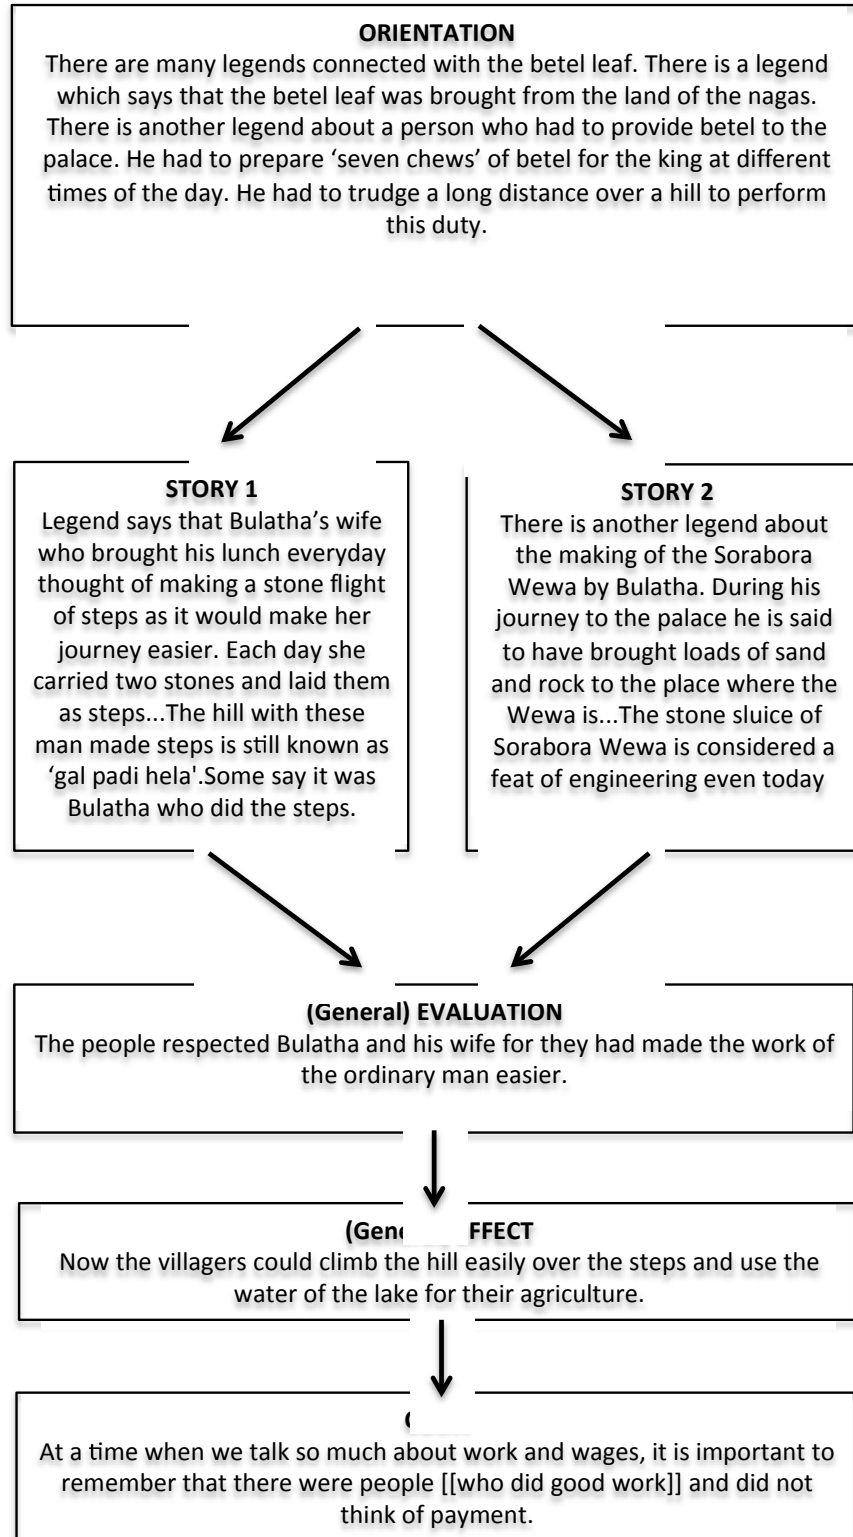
ORIENTATION
There are many legends connected with the betel leaf. There is a legend which says that the betel leaf was brought from the land of the nagas. There is another legend about a person who had to provide betel to the palace. He had to prepare 'seven chews' of betel for the king at different times of the day. He had to trudge a long distance over a hill to perform this duty.

STORY 1
Legend says that Bulatha's wife who brought his lunch everyday thought of making a stone flight of steps as it would make her journey easier. Each day she carried two stones and laid them as steps...The hill with these man made steps is still known as 'gal padi hela'.Some say it was Bulatha who did the steps.

STORY 2
There is another legend about the making of the Sorabora Wewa by Bulatha. During his journey to the palace he is said to have brought loads of sand and rock to the place where the Wewa is...The stone sluice of Sorabora Wewa is considered a feat of engineering even today

(General) EVALUATION
The people respected Bulatha and his wife for they had made the work of the ordinary man easier.

(Gen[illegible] FFECT
Now the villagers could climb the hill easily over the steps and use the water of the lake for their agriculture.

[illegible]
At a time when we talk so much about work and wages, it is important to remember that there were people [[who did good work]] and did not think of payment.